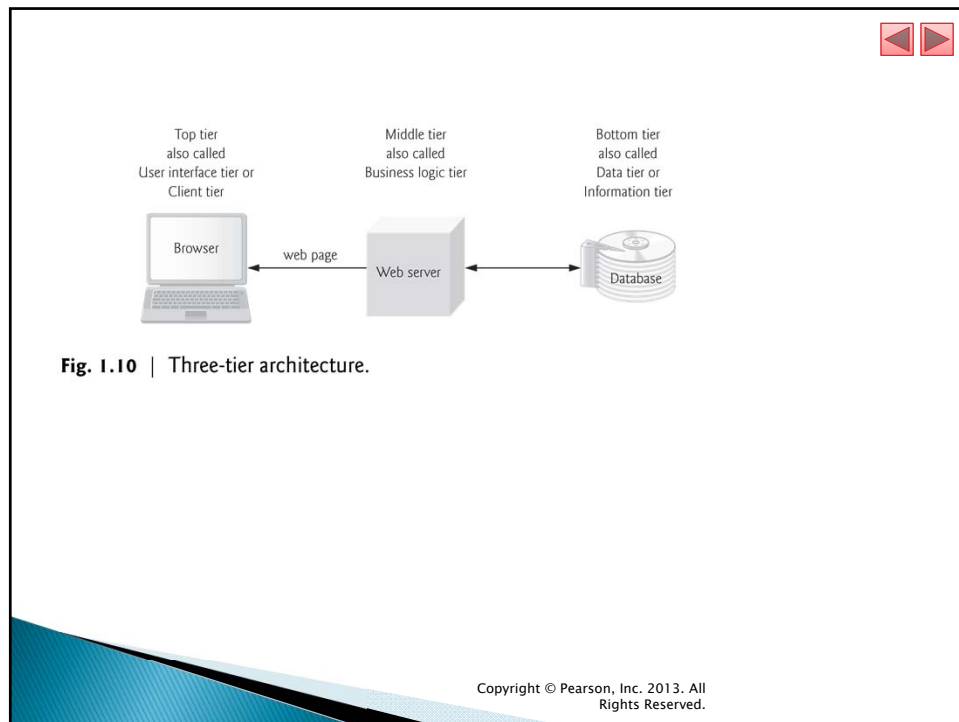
Top tier
also called
User interface tier or
Client tier

Middle tier
also called
Business logic tier

Bottom tier
also called
Data tier or
Information tier

Browser

web page

Web server

Database

**Fig. 1.10** | Three-tier architecture.

Copyright © Pearson, Inc. 2013. All Rights Reserved.